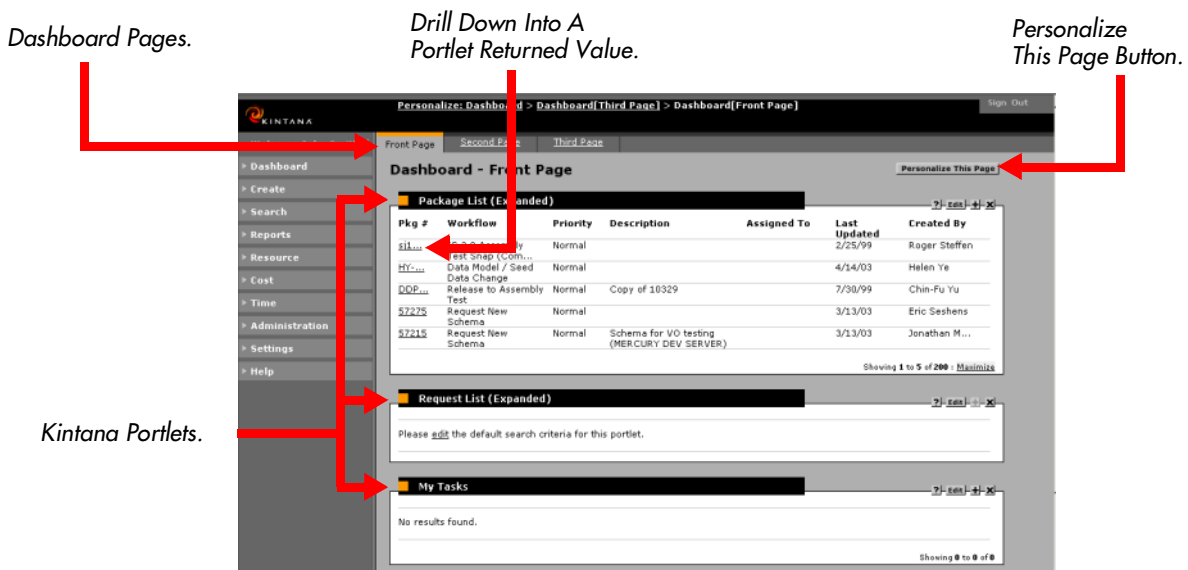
Dashboard Pages.

Drill Down Into A Portlet Returned Value.

Personalize This Page Button.

KINTANA

Personalize: Dashboard > Dashboard[Third Page] > Dashboard[Front Page]

Sign Out

Front Page | Second Page | Third Page

Dashboard
Create
Search
Reports
Resource
Cost
Time
Administration
Settings
Help

Dashboard - Front Page

Personalize This Page

Package List (Expanded)

| Pkg # | Workflow | Priority | Description | Assigned To | Last Updated | Created By |
|---|---|---|---|---|---|---|
| si1... | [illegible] Test Snap (Com... | Normal | | | 2/25/99 | Roger Steffen |
| HY-... | Data Model / Seed Data Change | Normal | | | 4/14/03 | Helen Ye |
| DDP... | Release to Assembly Test | Normal | Copy of 10329 | | 7/30/99 | Chin-Fu Yu |
| 57275 | Request New Schema | Normal | | | 3/13/03 | Eric Seshens |
| 57215 | Request New Schema | Normal | Schema for VO testing (MERCURY DEV SERVER) | | 3/13/03 | Jonathan M... |

Showing 1 to 5 of 200 : Maximize

Request List (Expanded)

Please edit the default search criteria for this portlet.

Kintana Portlets.

My Tasks

No results found.

Showing 0 to 0 of 0